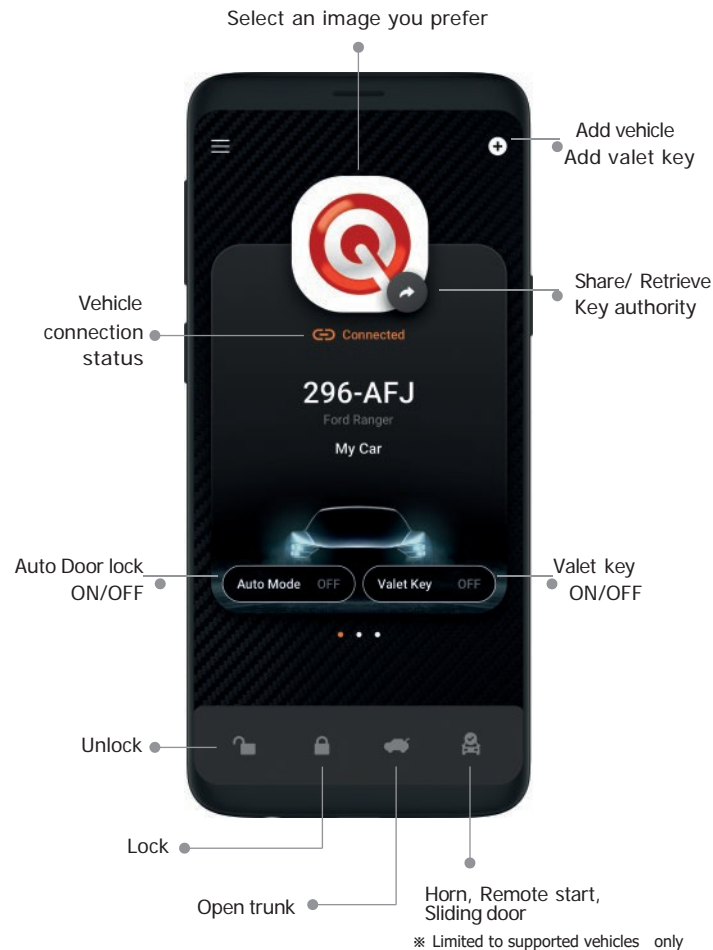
Select an image you prefer

Add vehicle
Add valet key

Share/ Retrieve
Key authority

Vehicle
connection
status

Connected

296-AFJ
Ford Ranger
My Car

Auto Door lock
ON/OFF

Auto Mode OFF

Valet Key OFF

Valet key
ON/OFF

Unlock

Lock

Open trunk

Horn, Remote start,
Sliding door
※ Limited to supported vehicles only